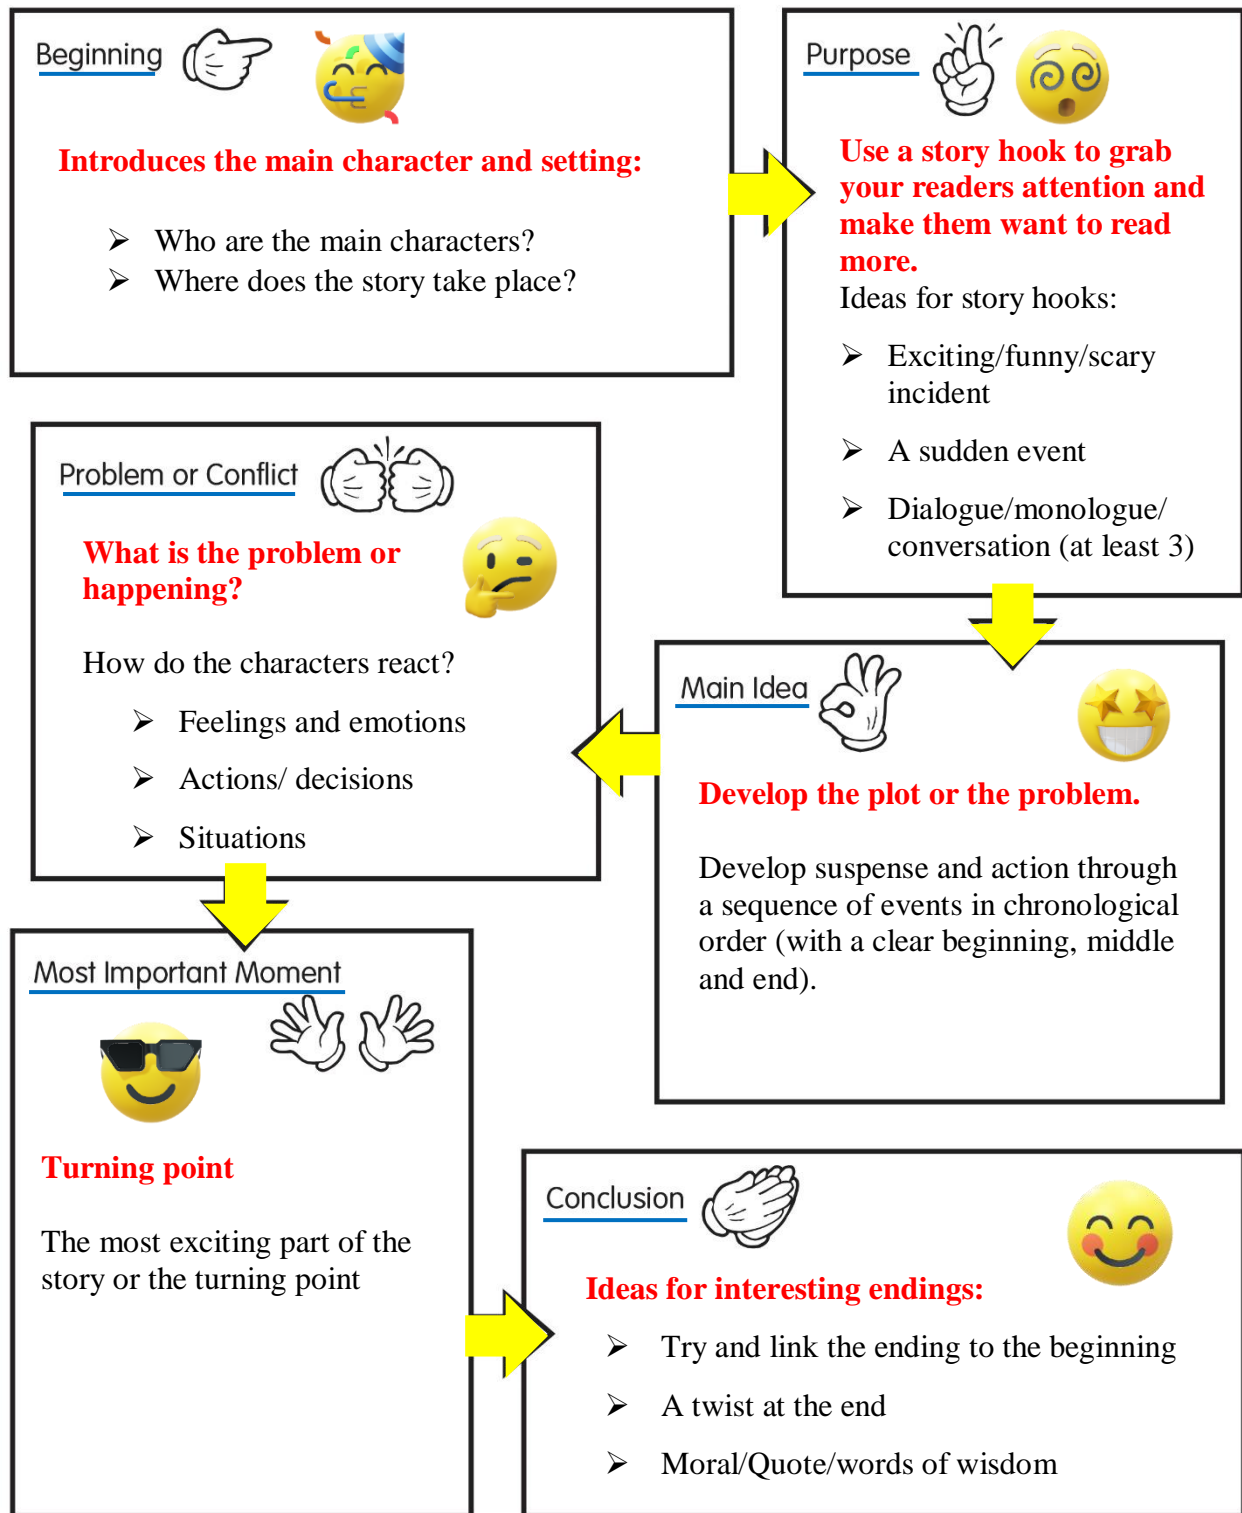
Beginning

Introduces the main character and setting:

➢ Who are the main characters?
➢ Where does the story take place?

Purpose

Use a story hook to grab your readers attention and make them want to read more.
Ideas for story hooks:

➢ Exciting/funny/scary incident

➢ A sudden event

➢ Dialogue/monologue/ conversation (at least 3)

Problem or Conflict

What is the problem or happening?

How do the characters react?

➢ Feelings and emotions

➢ Actions/ decisions

➢ Situations

Main Idea

Develop the plot or the problem.

Develop suspense and action through a sequence of events in chronological order (with a clear beginning, middle and end).

Most Important Moment

Turning point

The most exciting part of the story or the turning point

Conclusion

Ideas for interesting endings:

➢ Try and link the ending to the beginning

➢ A twist at the end

➢ Moral/Quote/words of wisdom